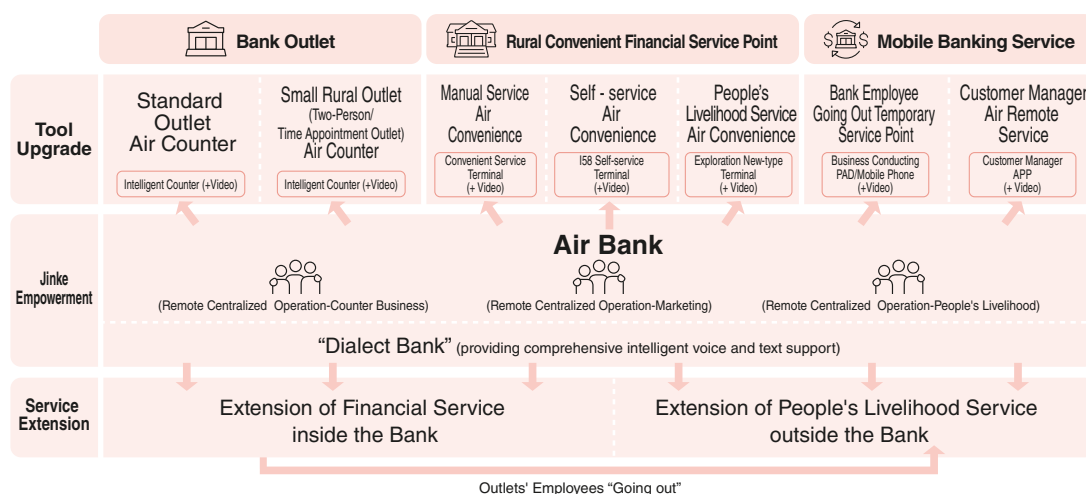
Bank Outlet

Rural Convenient Financial Service Point

Mobile Banking Service

Tool Upgrade

Standard Outlet Air Counter

Intelligent Counter (+Video)

Small Rural Outlet (Two-Person/ Time Appointment Outlet) Air Counter

Intelligent Counter (+Video)

Manual Service Air Convenience

Convenient Service Terminal (+ Video)

Self - service Air Convenience

I58 Self-service Terminal (+Video)

People's Livelihood Service Air Convenience

Exploration New-type Terminal (+ Video)

Bank Employee Going Out Temporary Service Point

Business Conducting PAD/Mobile Phone (+Video)

Customer Manager Air Remote Service

Customer Manager APP (+ Video)

Jinke Empowerment

Air Bank

(Remote Centralized Operation-Counter Business)

(Remote Centralized Operation-Marketing)

(Remote Centralized Operation-People's Livelihood)

“Dialect Bank” (providing comprehensive intelligent voice and text support)

Service Extension

Extension of Financial Service inside the Bank

Extension of People's Livelihood Service outside the Bank

Outlets' Employees “Going out”